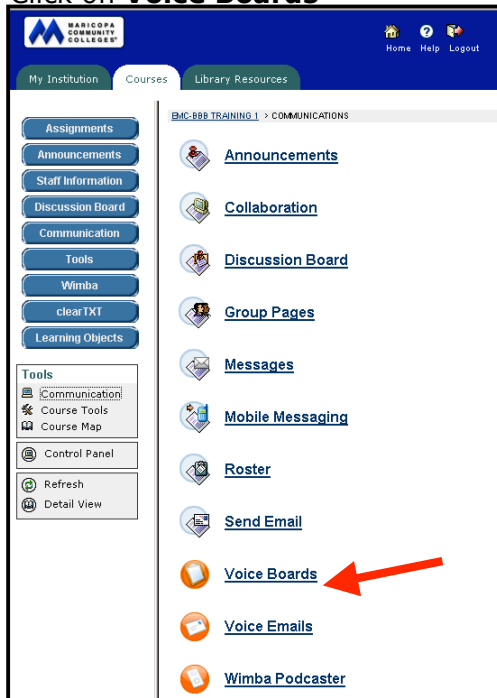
Click on Voice Boards

MARICOPA COMMUNITY COLLEGES

Home Help Logout

My Institution | Courses | Library Resources

Assignments
Announcements
Staff Information
Discussion Board
Communication
Tools
Wimba
clearTXT
Learning Objects

Tools
Communication
Course Tools
Course Map

Control Panel

Refresh
Detail View

EMC-BBB TRAINING 1 > COMMUNICATIONS

Announcements

Collaboration

Discussion Board

Group Pages

Messages

Mobile Messaging

Roster

Send Email

Voice Boards

Voice Emails

Wimba Podcaster